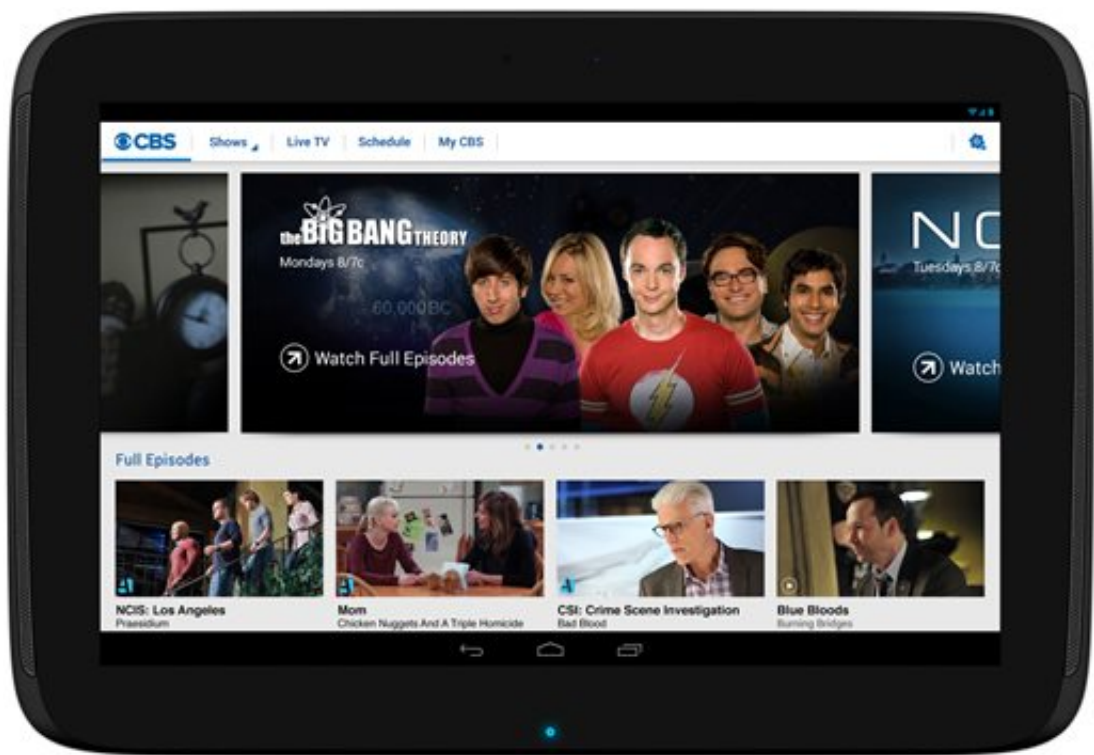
CBS Shows Live TV Schedule My CBS

the BIG BANG THEORY
Mondays 8/7c
60,000 BC
Watch Full Episodes

NC
Tuesdays 8/7c
Watch

Full Episodes

NCIS: Los Angeles
Praesidium

Mom
Chicken Nuggets And A Triple Homicide

CSI: Crime Scene Investigation
Bad Blood

Blue Bloods
Burning Bridges